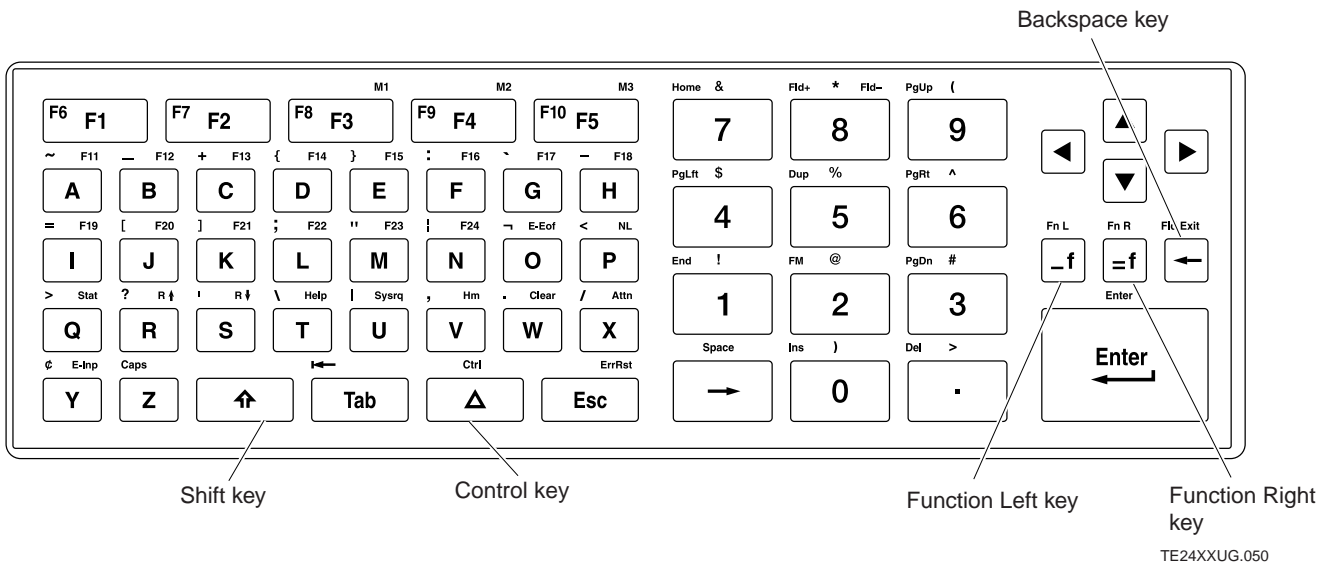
Backspace key

M1 M2 M3

F6 F1 F7 F2 F8 F3 F9 F4 F10 F5

~ F11 _ F12 + F13 { F14 } F15 : F16 ` F17 – F18

A B C D E F G H

= F19 [ F20 ] F21 ; F22 " F23 ¦ F24 ¬ E-Eof < NL

I J K L M N O P

> Stat ? R↑ ' R↓ \ Help | Sysrq , Hm . Clear / Attn

Q R S T U V W X

¢ E-Inp Caps ⇤ Ctrl ErrRst

Y Z Tab Δ Esc

Home & Fld+ * Fld– PgUp (

7 8 9

PgLft $ Dup % PgRt ^

4 5 6

End ! FM @ PgDn #

1 2 3

Space Ins ) Del >

→ 0 .

Fn L Fn R Fld Exit

_f =f ←

Enter

Enter

Shift key

Control key

Function Left key

Function Right key

TE24XXUG.050